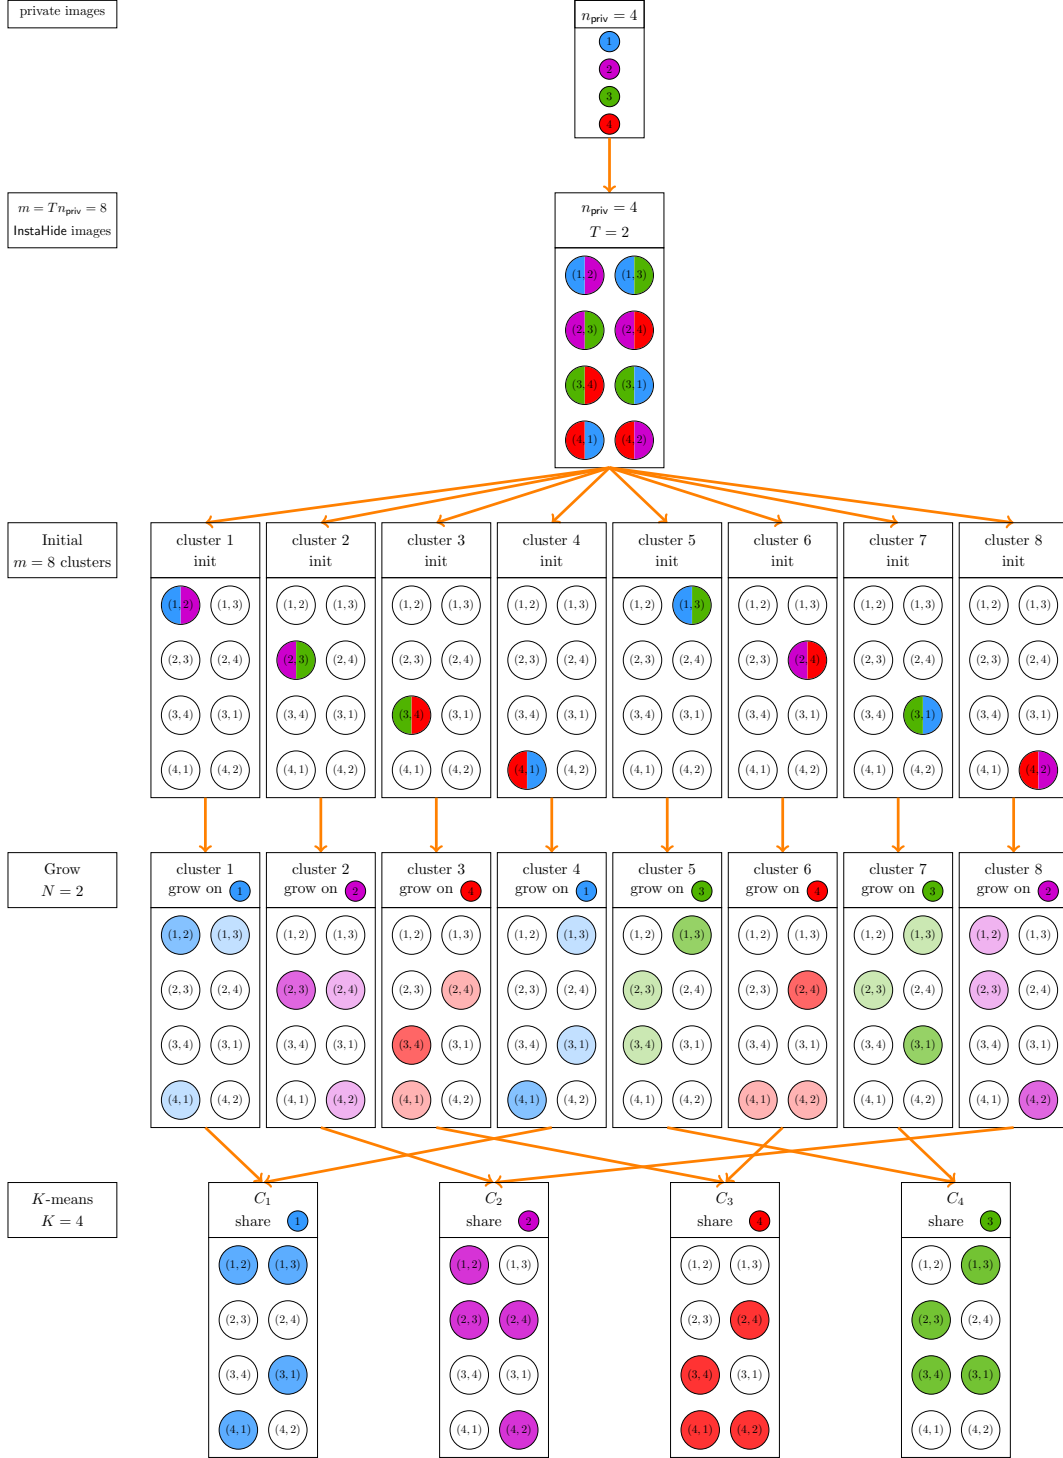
private images

$n_{\text{priv}} = 4$

1
2
3
4

$m = Tn_{\text{priv}} = 8$
InstaHide images

$n_{\text{priv}} = 4$
$T = 2$

(1, 2) (1, 3)
(2, 3) (2, 4)
(3, 4) (3, 1)
(4, 1) (4, 2)

Initial
$m = 8$ clusters

cluster 1
init

(1, 2) (1, 3)
(2, 3) (2, 4)
(3, 4) (3, 1)
(4, 1) (4, 2)

cluster 2
init

(1, 2) (1, 3)
(2, 3) (2, 4)
(3, 4) (3, 1)
(4, 1) (4, 2)

cluster 3
init

(1, 2) (1, 3)
(2, 3) (2, 4)
(3, 4) (3, 1)
(4, 1) (4, 2)

cluster 4
init

(1, 2) (1, 3)
(2, 3) (2, 4)
(3, 4) (3, 1)
(4, 1) (4, 2)

cluster 5
init

(1, 2) (1, 3)
(2, 3) (2, 4)
(3, 4) (3, 1)
(4, 1) (4, 2)

cluster 6
init

(1, 2) (1, 3)
(2, 3) (2, 4)
(3, 4) (3, 1)
(4, 1) (4, 2)

cluster 7
init

(1, 2) (1, 3)
(2, 3) (2, 4)
(3, 4) (3, 1)
(4, 1) (4, 2)

cluster 8
init

(1, 2) (1, 3)
(2, 3) (2, 4)
(3, 4) (3, 1)
(4, 1) (4, 2)

Grow
$N = 2$

cluster 1
grow on 1

(1, 2) (1, 3)
(2, 3) (2, 4)
(3, 4) (3, 1)
(4, 1) (4, 2)

cluster 2
grow on 2

(1, 2) (1, 3)
(2, 3) (2, 4)
(3, 4) (3, 1)
(4, 1) (4, 2)

cluster 3
grow on 4

(1, 2) (1, 3)
(2, 3) (2, 4)
(3, 4) (3, 1)
(4, 1) (4, 2)

cluster 4
grow on 1

(1, 2) (1, 3)
(2, 3) (2, 4)
(3, 4) (3, 1)
(4, 1) (4, 2)

cluster 5
grow on 3

(1, 2) (1, 3)
(2, 3) (2, 4)
(3, 4) (3, 1)
(4, 1) (4, 2)

cluster 6
grow on 4

(1, 2) (1, 3)
(2, 3) (2, 4)
(3, 4) (3, 1)
(4, 1) (4, 2)

cluster 7
grow on 3

(1, 2) (1, 3)
(2, 3) (2, 4)
(3, 4) (3, 1)
(4, 1) (4, 2)

cluster 8
grow on 2

(1, 2) (1, 3)
(2, 3) (2, 4)
(3, 4) (3, 1)
(4, 1) (4, 2)

$K$-means
$K = 4$

$C_1$
share 1

(1, 2) (1, 3)
(2, 3) (2, 4)
(3, 4) (3, 1)
(4, 1) (4, 2)

$C_2$
share 2

(1, 2) (1, 3)
(2, 3) (2, 4)
(3, 4) (3, 1)
(4, 1) (4, 2)

$C_3$
share 4

(1, 2) (1, 3)
(2, 3) (2, 4)
(3, 4) (3, 1)
(4, 1) (4, 2)

$C_4$
share 3

(1, 2) (1, 3)
(2, 3) (2, 4)
(3, 4) (3, 1)
(4, 1) (4, 2)